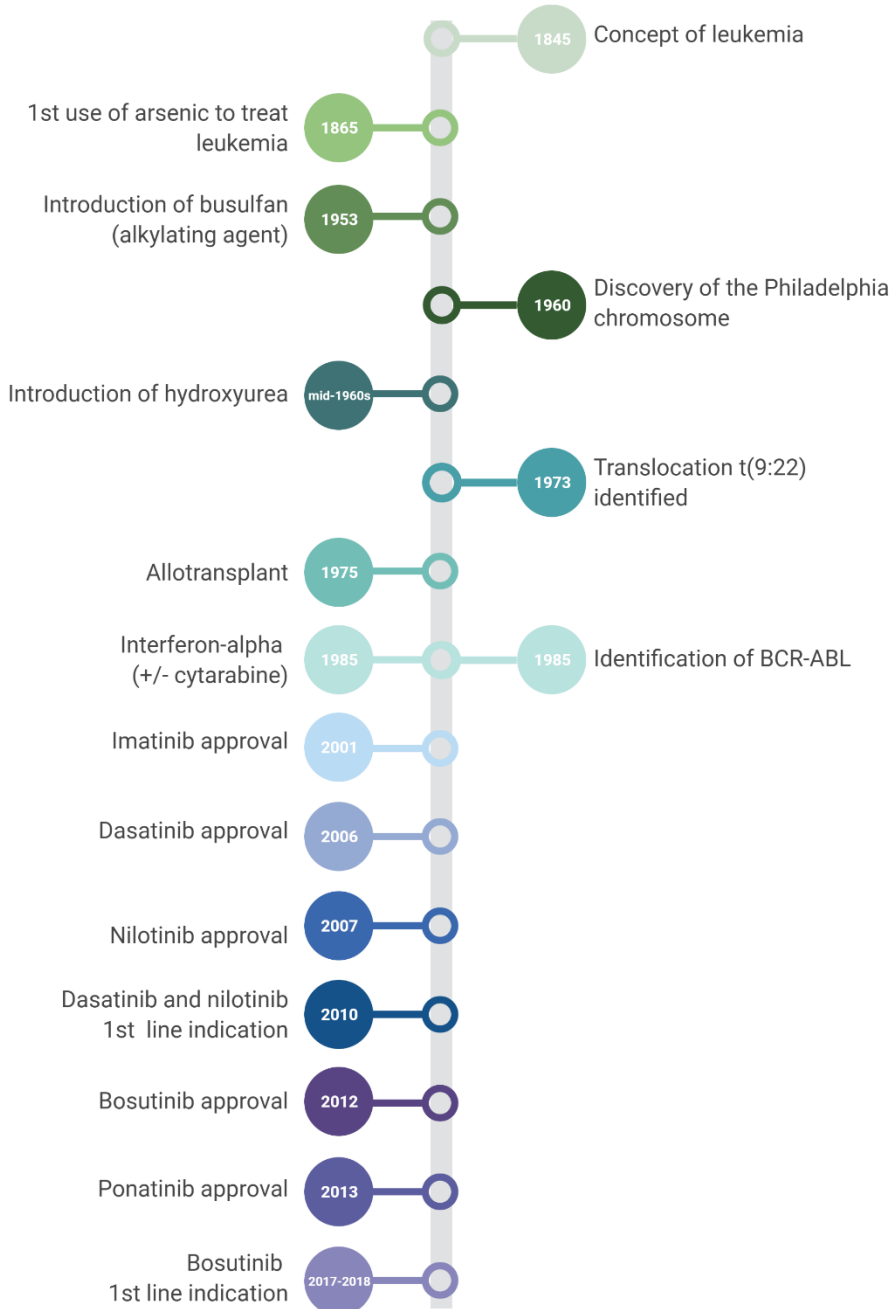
1845 Concept of leukemia

1st use of arsenic to treat leukemia 1865

Introduction of busulfan (alkylating agent) 1953

1960 Discovery of the Philadelphia chromosome

Introduction of hydroxyurea mid-1960s

1973 Translocation t(9:22) identified

Allotransplant 1975

Interferon-alpha (+/- cytarabine) 1985

1985 Identification of BCR-ABL

Imatinib approval 2001

Dasatinib approval 2006

Nilotinib approval 2007

Dasatinib and nilotinib 1st line indication 2010

Bosutinib approval 2012

Ponatinib approval 2013

Bosutinib 1st line indication 2017-2018